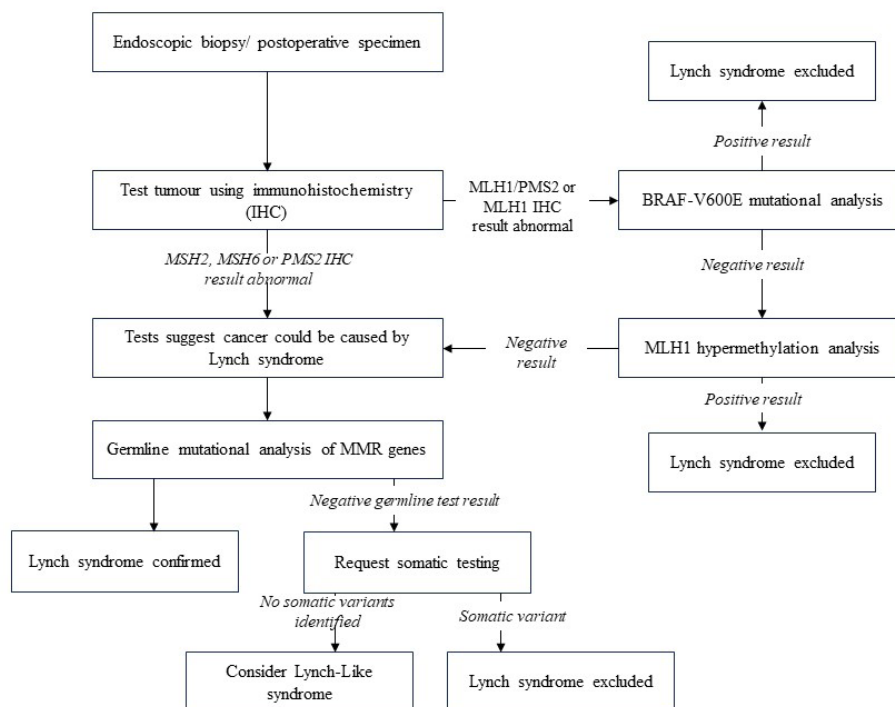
Endoscopic biopsy/ postoperative specimen

Test tumour using immunohistochemistry (IHC)

MLH1/PMS2 or MLH1 IHC result abnormal

BRAF-V600E mutational analysis

Positive result

Lynch syndrome excluded

Negative result

MSH2, MSH6 or PMS2 IHC result abnormal

Tests suggest cancer could be caused by Lynch syndrome

Negative result

MLH1 hypermethylation analysis

Positive result

Lynch syndrome excluded

Germline mutational analysis of MMR genes

Negative germline test result

Lynch syndrome confirmed

Request somatic testing

No somatic variants identified

Somatic variant

Consider Lynch-Like syndrome

Lynch syndrome excluded